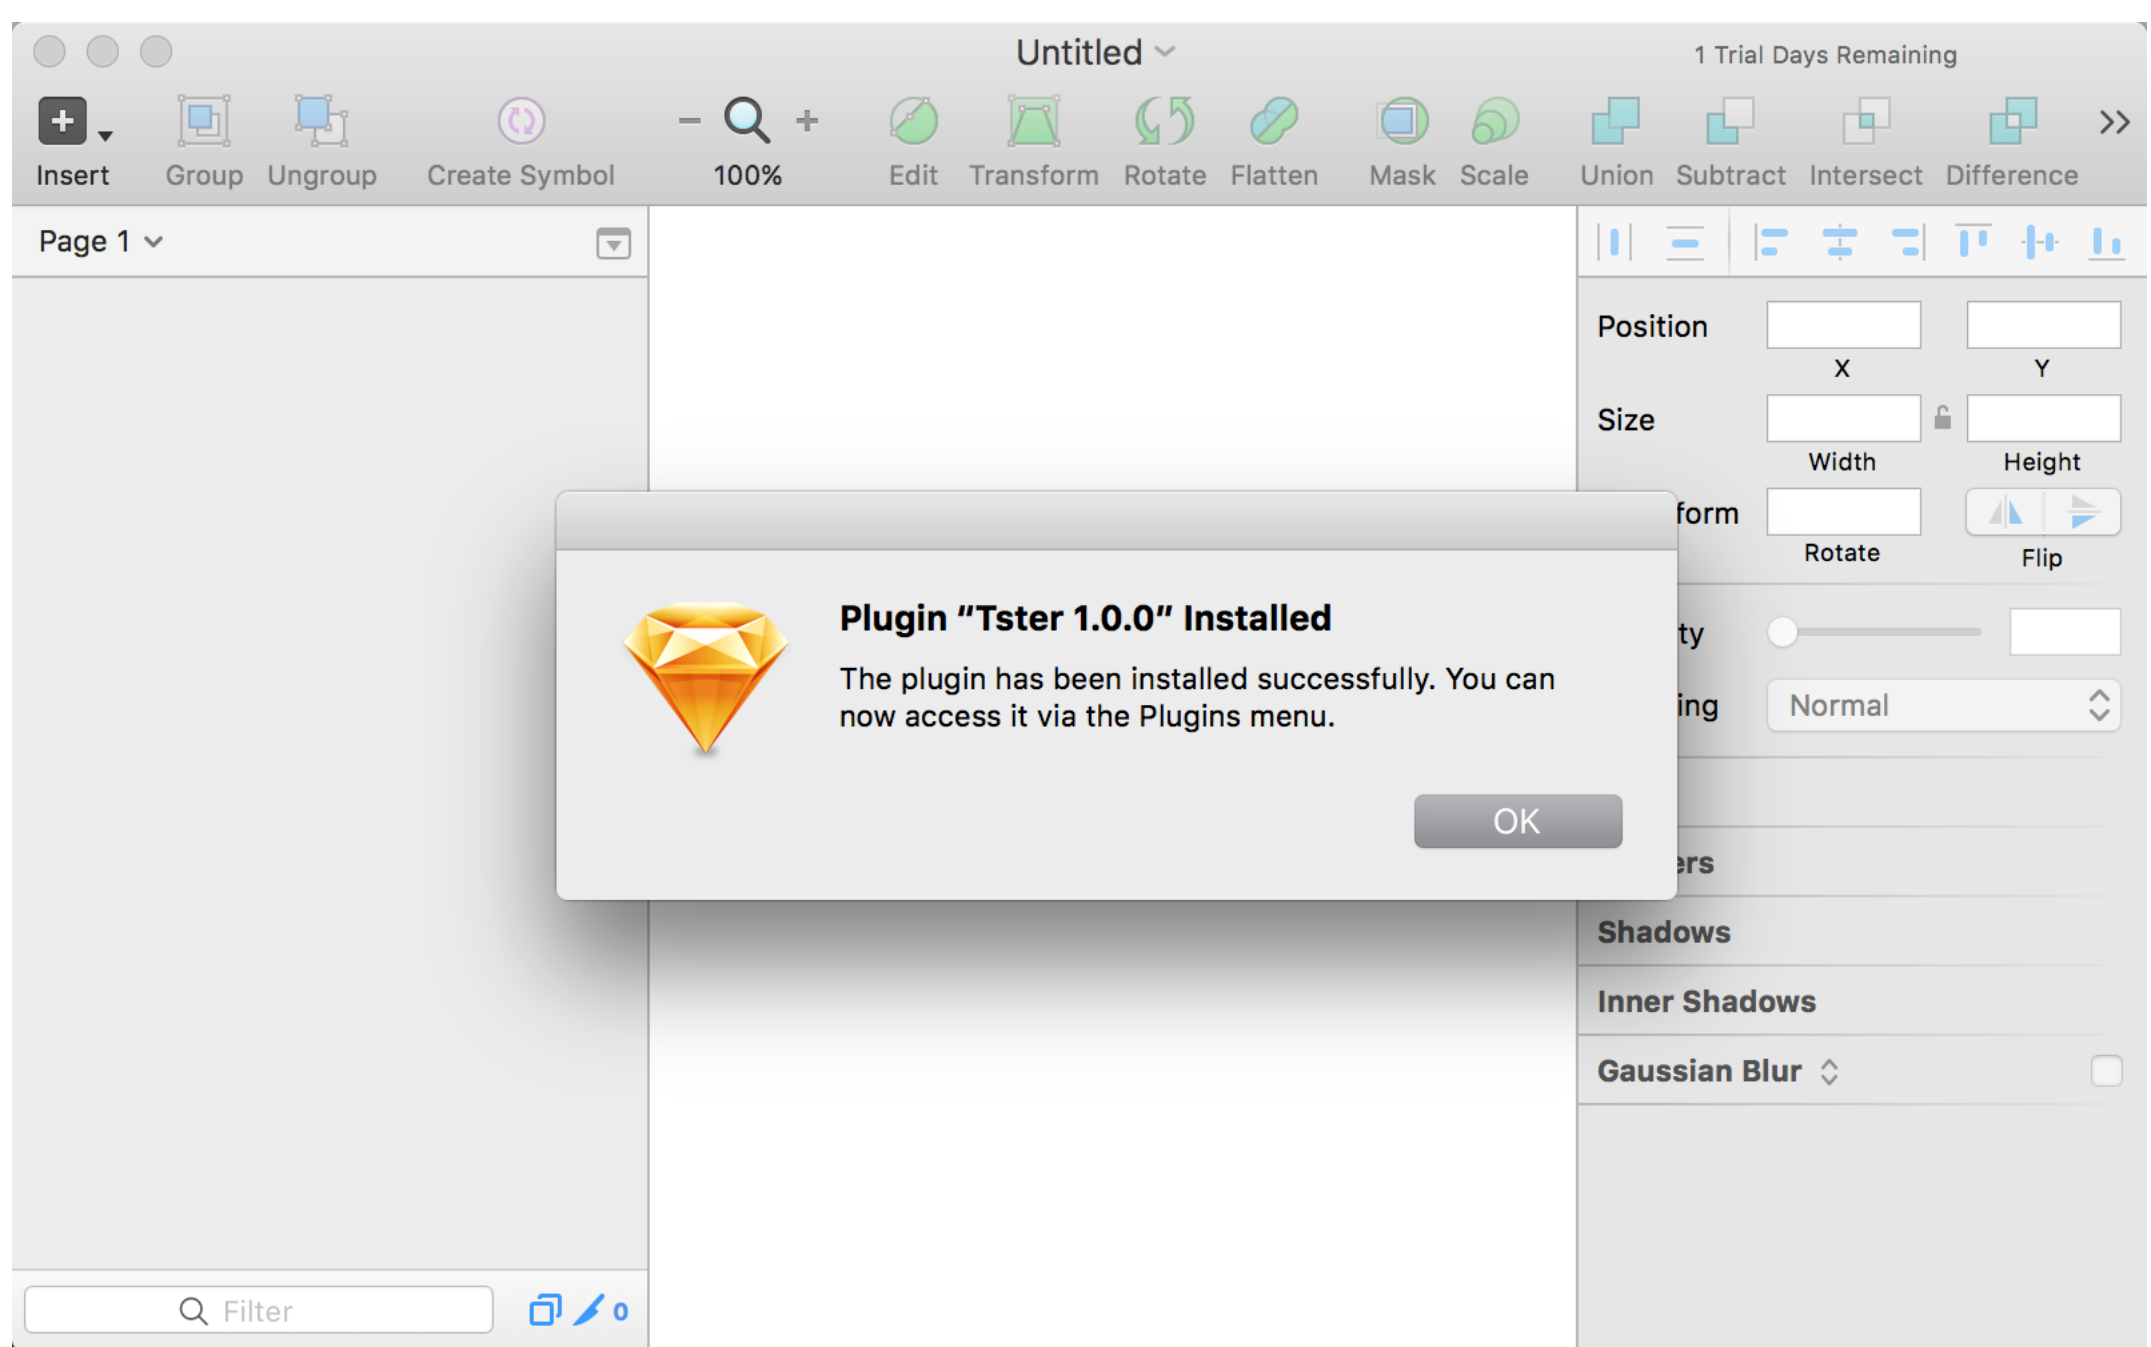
Untitled

1 Trial Days Remaining

Insert Group Ungroup Create Symbol − 100% + Edit Transform Rotate Flatten Mask Scale Union Subtract Intersect Difference

Page 1

Position
X Y
Size
Width Height
form
Rotate Flip
ty
ing Normal
ers
Shadows
Inner Shadows
Gaussian Blur

Plugin “Tster 1.0.0” Installed

The plugin has been installed successfully. You can now access it via the Plugins menu.

OK

Filter

0